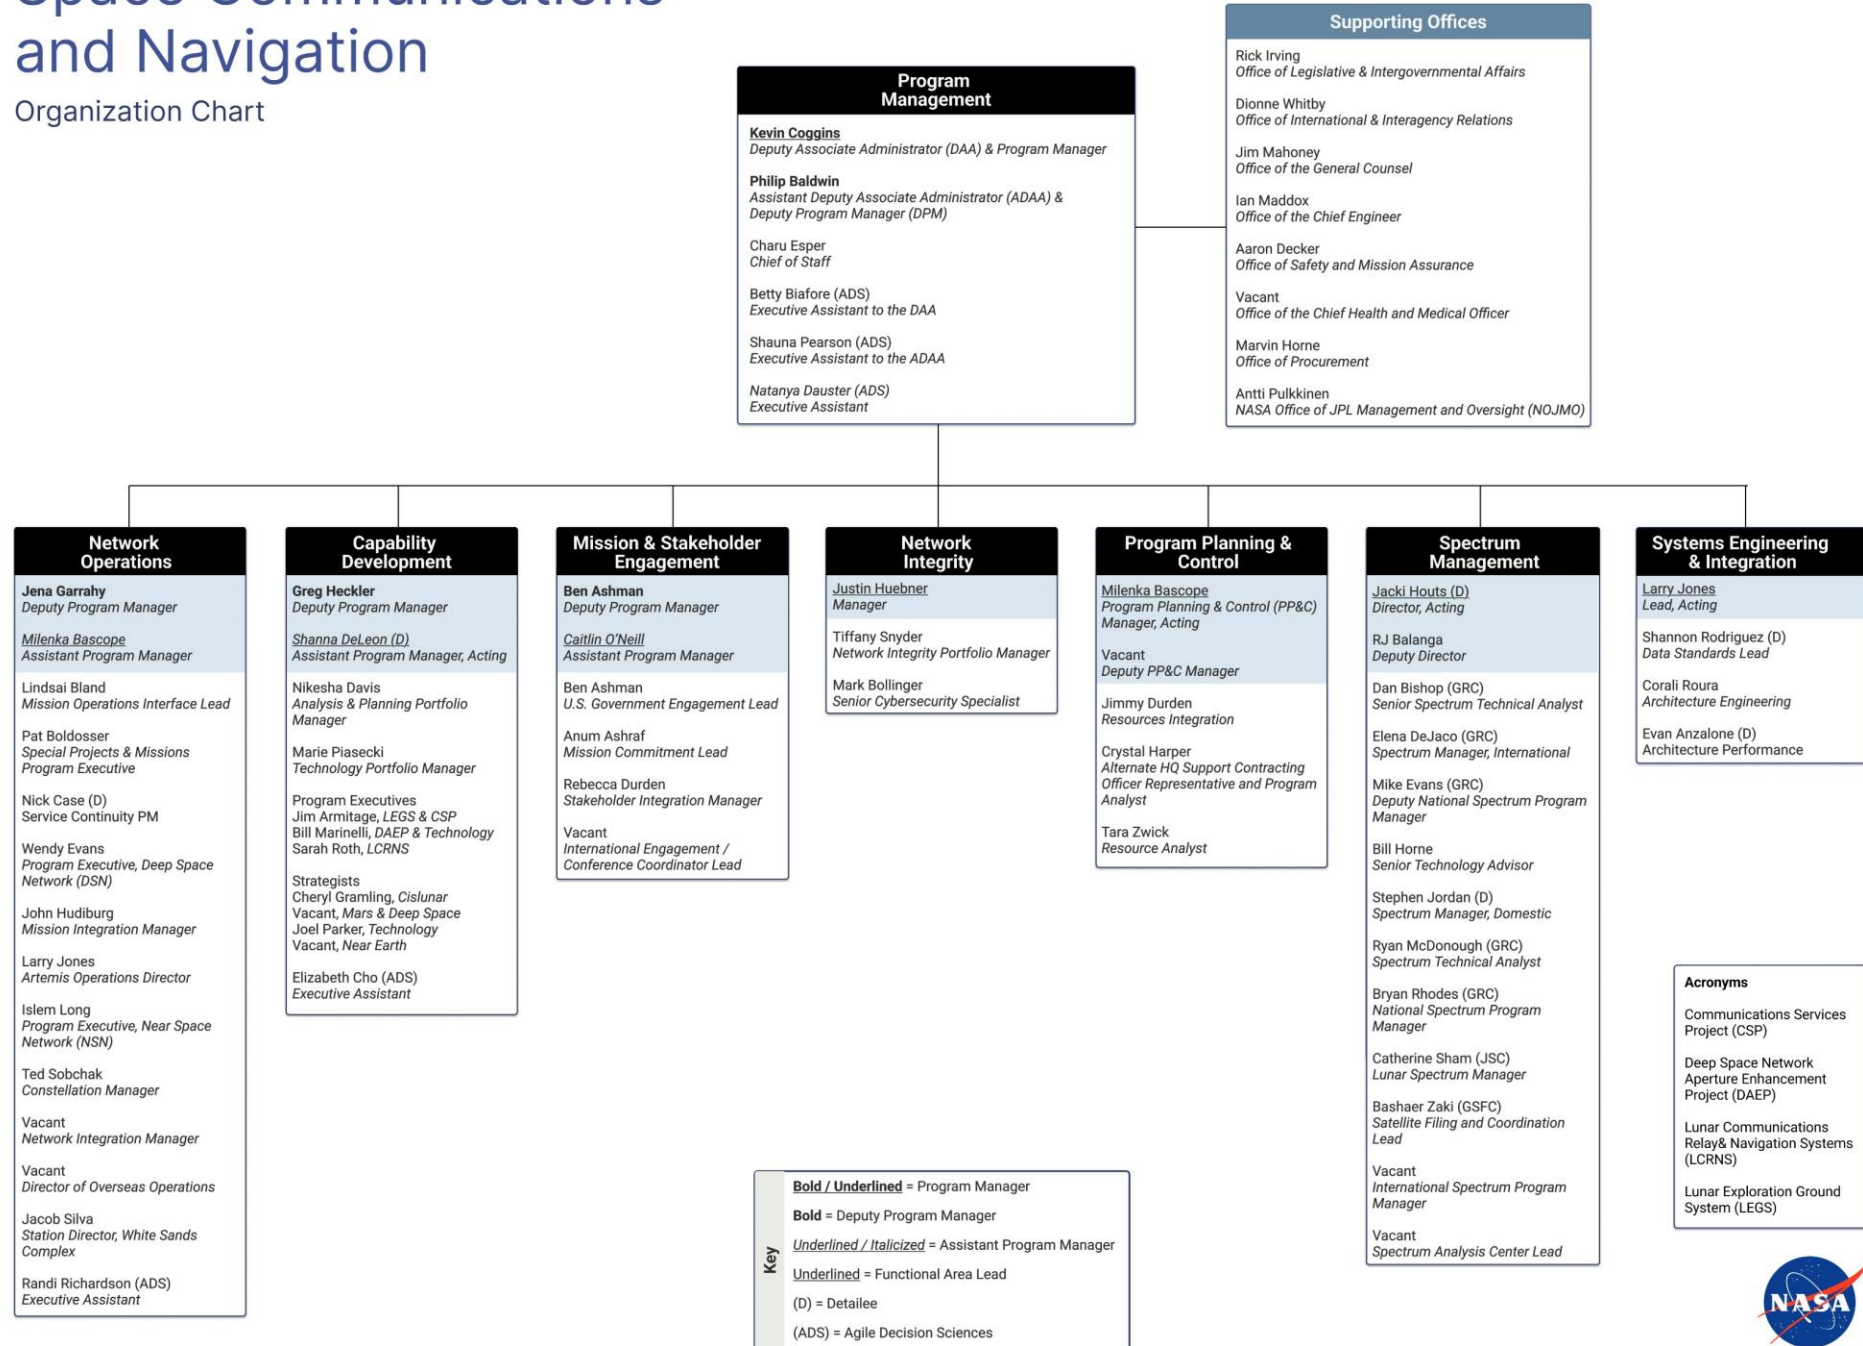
Space Communications and Navigation

Organization Chart

Program Management

Kevin Coggins
Deputy Associate Administrator (DAA) & Program Manager

Philip Baldwin
Assistant Deputy Associate Administrator (ADAA) & Deputy Program Manager (DPM)

Charu Esper
Chief of Staff

Betty Biafore (ADS)
Executive Assistant to the DAA

Shauna Pearson (ADS)
Executive Assistant to the ADAA

Natanya Dauster (ADS)
Executive Assistant

Supporting Offices

Rick Irving
Office of Legislative & Intergovernmental Affairs

Dionne Whitby
Office of International & Interagency Relations

Jim Mahoney
Office of the General Counsel

Ian Maddox
Office of the Chief Engineer

Aaron Decker
Office of Safety and Mission Assurance

Vacant
Office of the Chief Health and Medical Officer

Marvin Horne
Office of Procurement

Antti Pulkkinen
NASA Office of JPL Management and Oversight (NOJMO)

Network Operations

Jena Garrahy
Deputy Program Manager

Milenka Bascope
Assistant Program Manager

Lindsai Bland
Mission Operations Interface Lead

Pat Boldosser
Special Projects & Missions Program Executive

Nick Case (D)
Service Continuity PM

Wendy Evans
Program Executive, Deep Space Network (DSN)

John Hudiburg
Mission Integration Manager

Larry Jones
Artemis Operations Director

Islem Long
Program Executive, Near Space Network (NSN)

Ted Sobchak
Constellation Manager

Vacant
Network Integration Manager

Vacant
Director of Overseas Operations

Jacob Silva
Station Director, White Sands Complex

Randi Richardson (ADS)
Executive Assistant

Capability Development

Greg Heckler
Deputy Program Manager

Shanna DeLeon (D)
Assistant Program Manager, Acting

Nikesha Davis
Analysis & Planning Portfolio Manager

Marie Piasecki
Technology Portfolio Manager

Program Executives
Jim Armitage, LEGS & CSP
Bill Marinelli, DAEP & Technology
Sarah Roth, LCRNS

Strategists
Cheryl Gramling, Cislunar
Vacant, Mars & Deep Space
Joel Parker, Technology
Vacant, Near Earth

Elizabeth Cho (ADS)
Executive Assistant

Mission & Stakeholder Engagement

Ben Ashman
Deputy Program Manager

Caitlin O'Neill
Assistant Program Manager

Ben Ashman
U.S. Government Engagement Lead

Anum Ashraf
Mission Commitment Lead

Rebecca Durden
Stakeholder Integration Manager

Vacant
International Engagement / Conference Coordinator Lead

Network Integrity

Justin Huebner
Manager

Tiffany Snyder
Network Integrity Portfolio Manager

Mark Bollinger
Senior Cybersecurity Specialist

Program Planning & Control

Milenka Bascope
Program Planning & Control (PP&C) Manager, Acting

Vacant
Deputy PP&C Manager

Jimmy Durden
Resources Integration

Crystal Harper
Alternate HQ Support Contracting Officer Representative and Program Analyst

Tara Zwick
Resource Analyst

Spectrum Management

Jacki Houts (D)
Director, Acting

RJ Balanga
Deputy Director

Dan Bishop (GRC)
Senior Spectrum Technical Analyst

Elena DeJaco (GRC)
Spectrum Manager, International

Mike Evans (GRC)
Deputy National Spectrum Program Manager

Bill Horne
Senior Technology Advisor

Stephen Jordan (D)
Spectrum Manager, Domestic

Ryan McDonough (GRC)
Spectrum Technical Analyst

Bryan Rhodes (GRC)
National Spectrum Program Manager

Catherine Sham (JSC)
Lunar Spectrum Manager

Bashaer Zaki (GSFC)
Satellite Filing and Coordination Lead

Vacant
International Spectrum Program Manager

Vacant
Spectrum Analysis Center Lead

Systems Engineering & Integration

Larry Jones
Lead, Acting

Shannon Rodriguez (D)
Data Standards Lead

Corali Roura
Architecture Engineering

Evan Anzalone (D)
Architecture Performance

Acronyms

Communications Services Project (CSP)

Deep Space Network Aperture Enhancement Project (DAEP)

Lunar Communications Relay& Navigation Systems (LCRNS)

Lunar Exploration Ground System (LEGS)

Key

Bold / Underlined = Program Manager
Bold = Deputy Program Manager
Underlined / Italicized = Assistant Program Manager
Underlined = Functional Area Lead
(D) = Detailee
(ADS) = Agile Decision Sciences

NASA